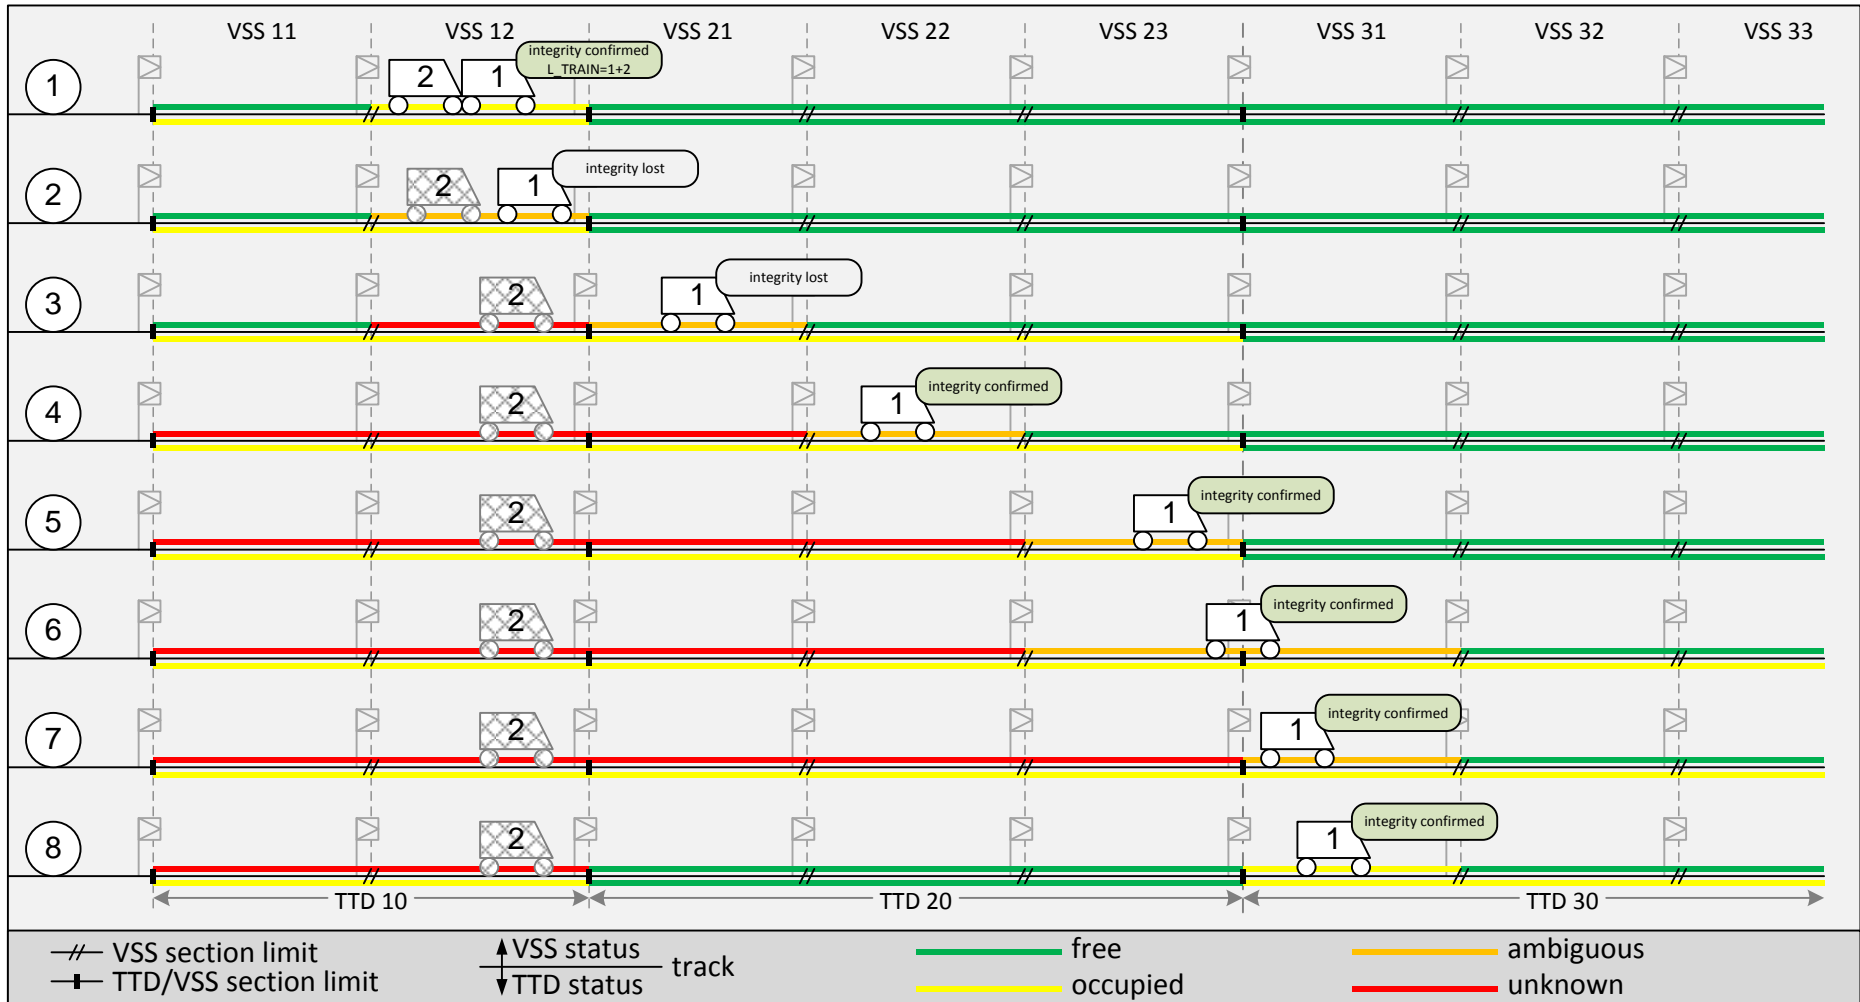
VSS 11 VSS 12 VSS 21 VSS 22 VSS 23 VSS 31 VSS 32 VSS 33

1
2 1
integrity confirmed L_TRAIN=1+2

2
2 1
integrity lost

3
2 1
integrity lost

4
2 1
integrity confirmed

5
2 1
integrity confirmed

6
2 1
integrity confirmed

7
2 1
integrity confirmed

8
2 1
integrity confirmed

TTD 10 TTD 20 TTD 30

VSS section limit
TTD/VSS section limit
VSS status
TTD status
track
free
occupied
ambiguous
unknown